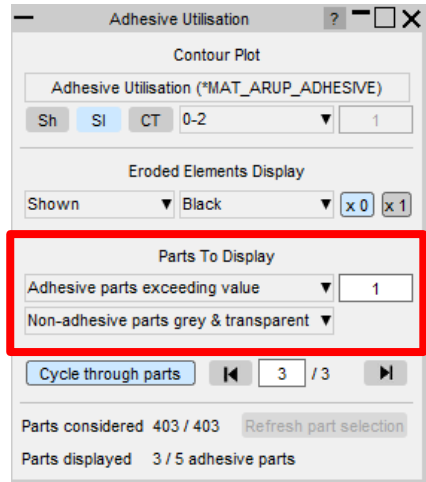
Adhesive Utilisation ?

Contour Plot

Adhesive Utilisation (*MAT_ARUP_ADHESIVE)

Sh SI CT 0-2 1

Eroded Elements Display

Shown Black x 0 x 1

Parts To Display

Adhesive parts exceeding value 1

Non-adhesive parts grey & transparent

Cycle through parts 3 / 3

Parts considered 403 / 403 Refresh part selection

Parts displayed 3 / 5 adhesive parts